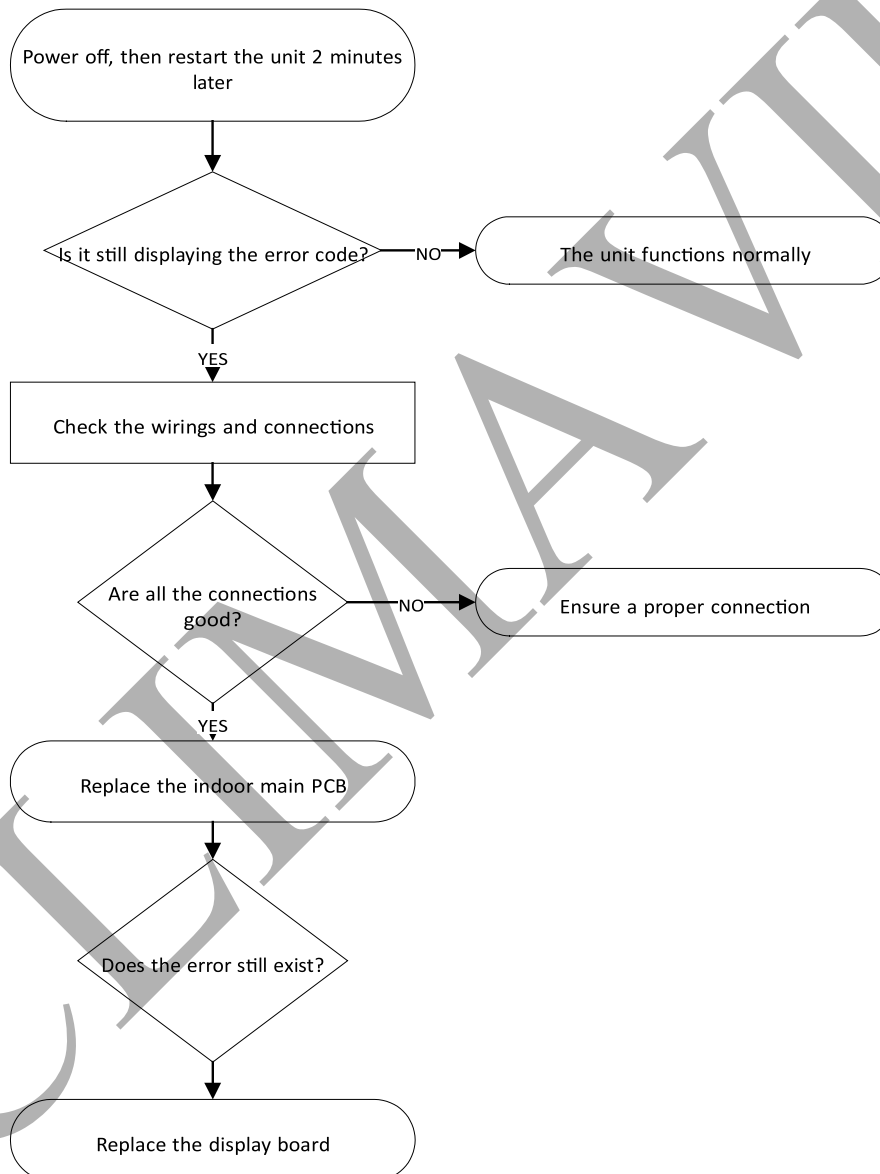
Power off, then restart the unit 2 minutes later

Is it still displaying the error code?

NO

The unit functions normally

YES

Check the wirings and connections

Are all the connections good?

NO

Ensure a proper connection

YES

Replace the indoor main PCB

Does the error still exist?

Replace the display board

CLIMA VI